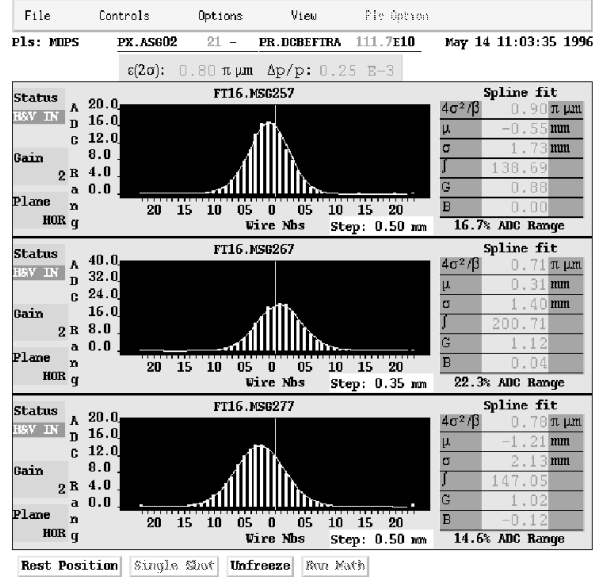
File Controls Options View File Option

Pls: MDPS PX.ASG02 21 - PR.DCBEFTRA 111.7E10 May 14 11:03:35 1996

ε(2σ): 0.80 π μm Δp/p: 0.25 E-3

Status
H&V IN
Gain
2
Plane
HOR

A D C R a n g

FT16.MSG257

20.0
16.0
12.0
8.0
4.0
0.0

20 15 10 05 0 05 10 15 20
Wire Nbs Step: 0.50 mm

Spline fit

| | | |
|---|---|---|
| $4\sigma^2/\beta$ | 0.90 | π μm |
| μ | -0.55 | mm |
| σ | 1.73 | mm |
| ∫ | 138.69 | |
| G | 0.88 | |
| B | 0.00 | |

16.7% ADC Range

Status
H&V IN
Gain
2
Plane
HOR

A D C R a n g

FT16.MSG267

40.0
32.0
24.0
16.0
8.0
0.0

20 15 10 05 0 05 10 15 20
Wire Nbs Step: 0.35 mm

Spline fit

| | | |
|---|---|---|
| $4\sigma^2/\beta$ | 0.71 | π μm |
| μ | 0.31 | mm |
| σ | 1.40 | mm |
| ∫ | 200.71 | |
| G | 1.12 | |
| B | 0.04 | |

22.3% ADC Range

Status
H&V IN
Gain
2
Plane
HOR

A D C R a n g

FT16.MSG277

20.0
16.0
12.0
8.0
4.0
0.0

20 15 10 05 0 05 10 15 20
Wire Nbs Step: 0.50 mm

Spline fit

| | | |
|---|---|---|
| $4\sigma^2/\beta$ | 0.78 | π μm |
| μ | -1.21 | mm |
| σ | 2.13 | mm |
| ∫ | 147.05 | |
| G | 1.02 | |
| B | -0.12 | |

14.6% ADC Range

Rest Position Single Shot Unfreeze Run Math